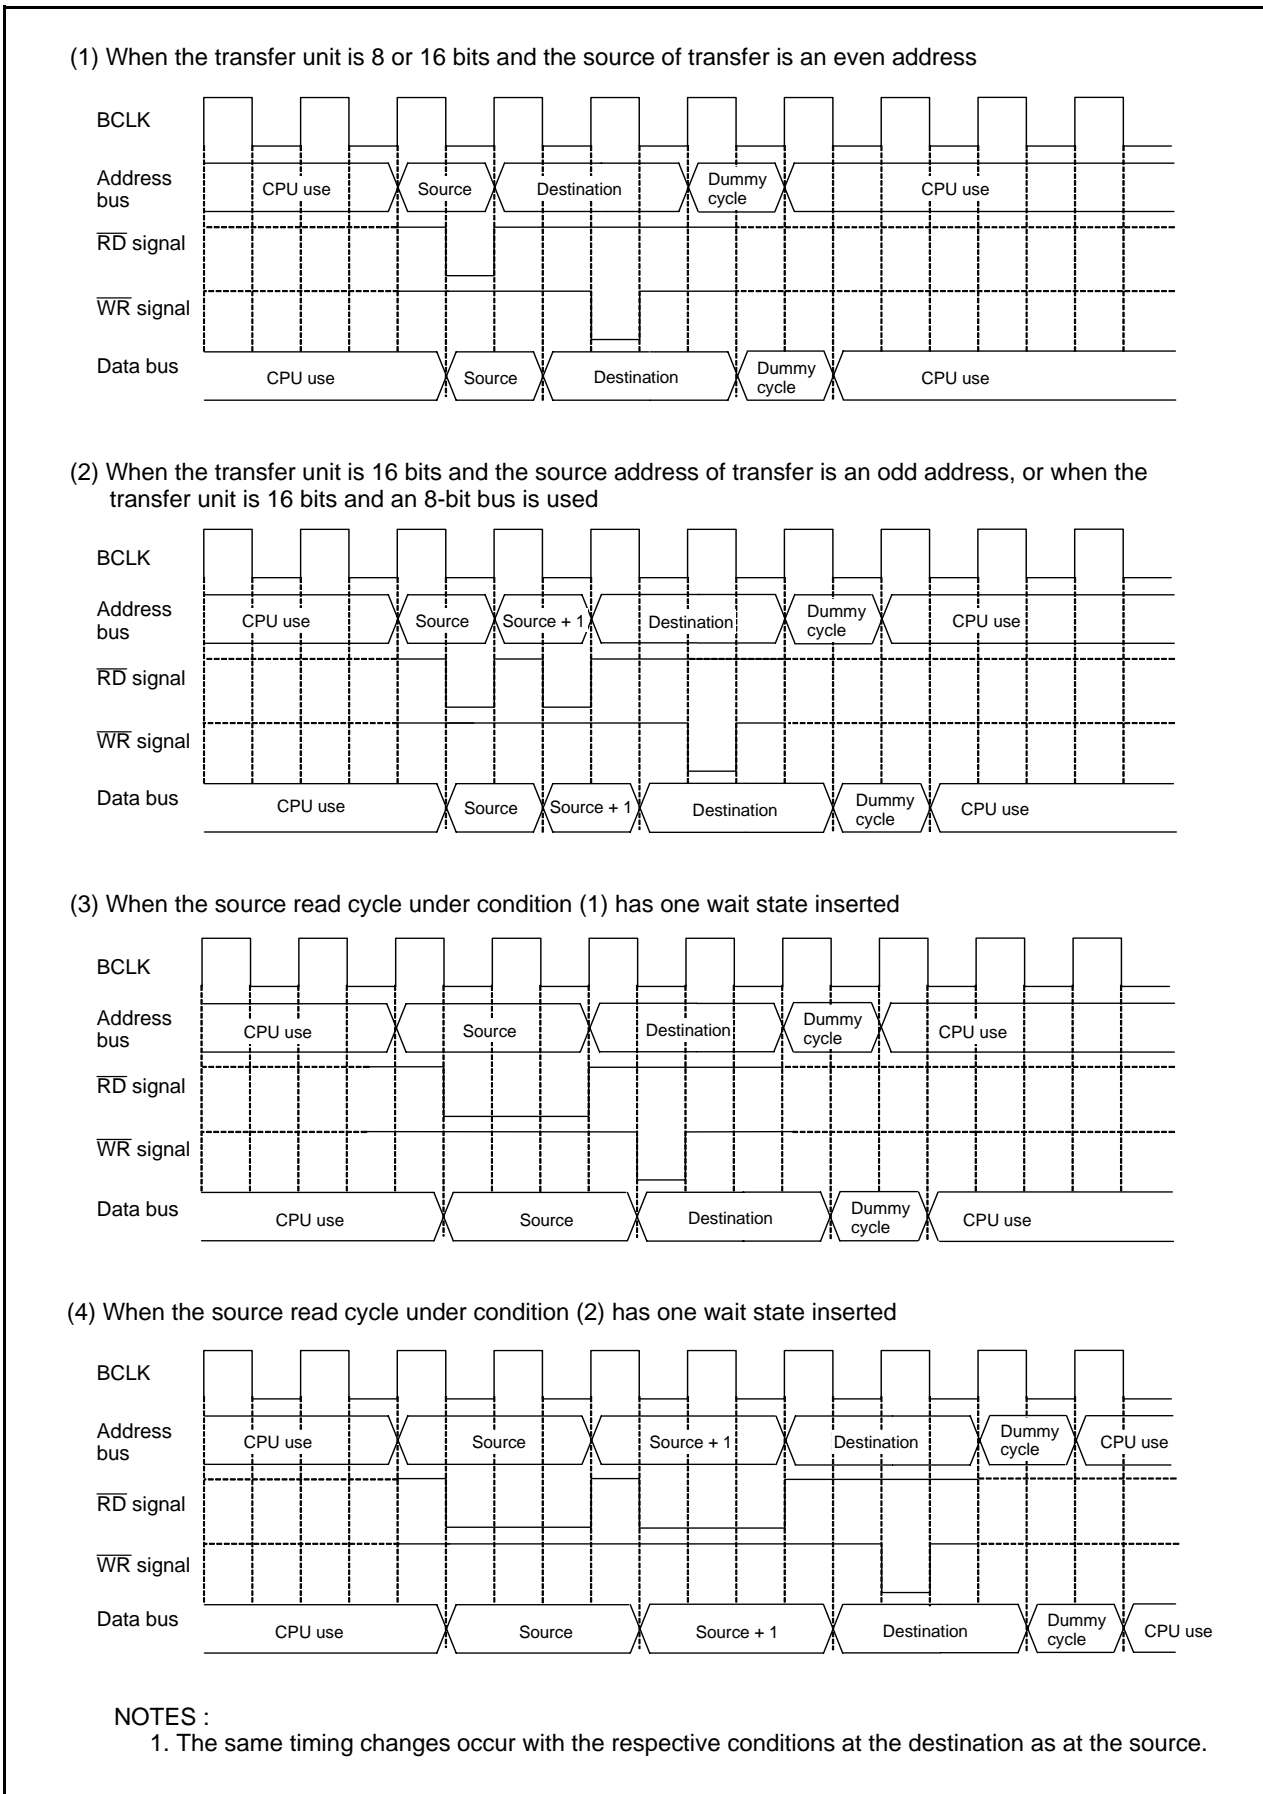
(1) When the transfer unit is 8 or 16 bits and the source of transfer is an even address

BCLK

Address bus CPU use Source Destination Dummy cycle CPU use

$\overline{RD}$ signal

$\overline{WR}$ signal

Data bus CPU use Source Destination Dummy cycle CPU use

(2) When the transfer unit is 16 bits and the source address of transfer is an odd address, or when the transfer unit is 16 bits and an 8-bit bus is used

BCLK

Address bus CPU use Source Source + 1 Destination Dummy cycle CPU use

$\overline{RD}$ signal

$\overline{WR}$ signal

Data bus CPU use Source Source + 1 Destination Dummy cycle CPU use

(3) When the source read cycle under condition (1) has one wait state inserted

BCLK

Address bus CPU use Source Destination Dummy cycle CPU use

$\overline{RD}$ signal

$\overline{WR}$ signal

Data bus CPU use Source Destination Dummy cycle CPU use

(4) When the source read cycle under condition (2) has one wait state inserted

BCLK

Address bus CPU use Source Source + 1 Destination Dummy cycle CPU use

$\overline{RD}$ signal

$\overline{WR}$ signal

Data bus CPU use Source Source + 1 Destination Dummy cycle CPU use

NOTES :
1. The same timing changes occur with the respective conditions at the destination as at the source.